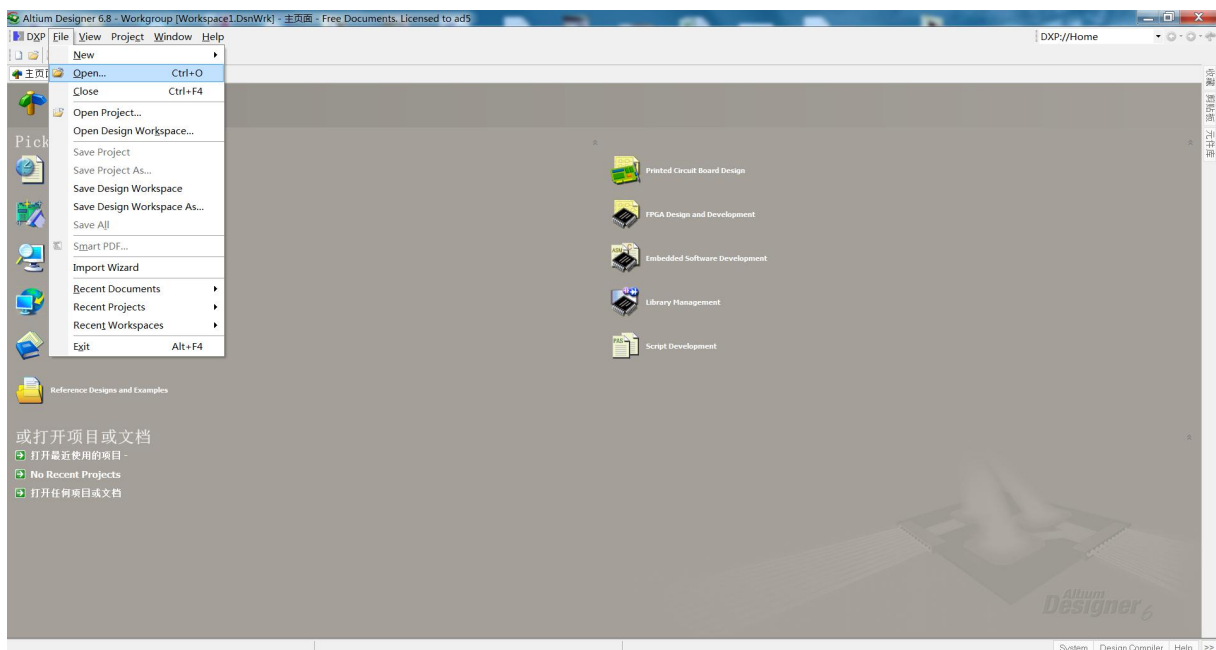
Altium Designer 6.8 - Workgroup [Workspace1.DsnWrk] - 主页面 - Free Documents. Licensed to ad5

DXP File View Project Window Help

DXP://Home

主页面

New
Open... Ctrl+O
Close Ctrl+F4
Open Project...
Open Design Workspace...
Save Project
Save Project As...
Save Design Workspace
Save Design Workspace As...
Save All
Smart PDF...
Import Wizard
Recent Documents
Recent Projects
Recent Workspaces
Exit Alt+F4

Pick

Printed Circuit Board Design

FPGA Design and Development

Embedded Software Development

Library Management

Script Development

Reference Designs and Examples

或打开项目或文档
打开最近使用的项目 -
No Recent Projects
打开任何项目或文档

收藏 剪贴板 元件库

Altium Designer 6

System Design Compiler Help >>